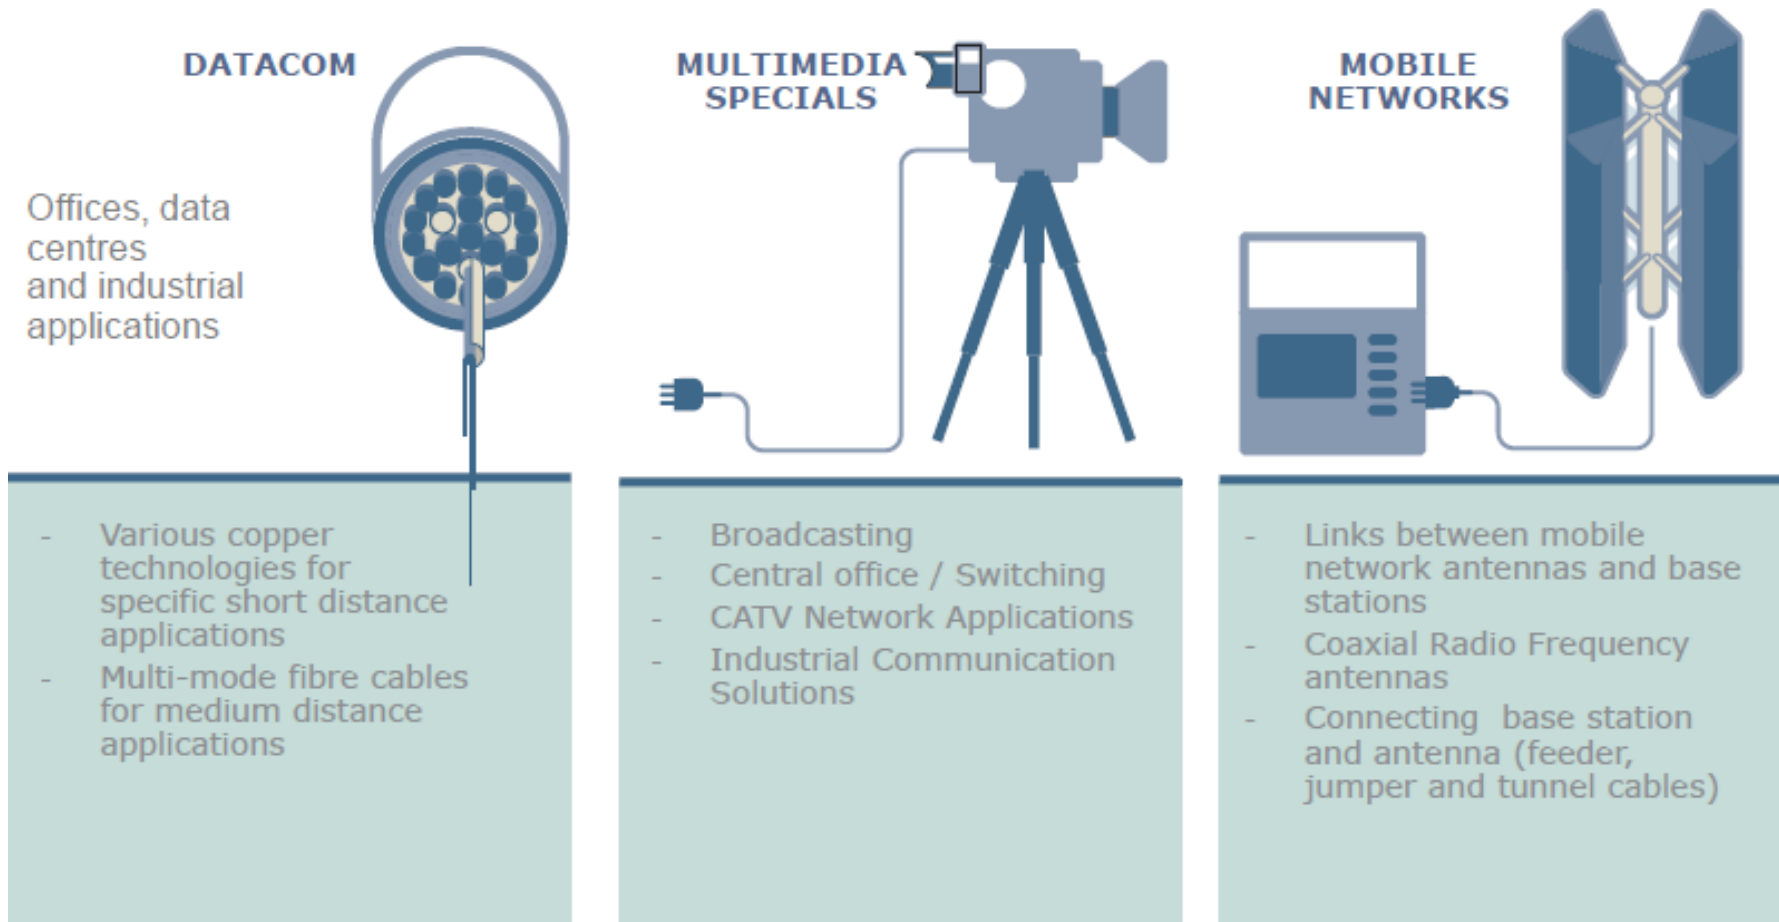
DATACOM

Offices, data centres and industrial applications

- Various copper technologies for specific short distance applications
- Multi-mode fibre cables for medium distance applications

MULTIMEDIA SPECIALS

- Broadcasting
- Central office / Switching
- CATV Network Applications
- Industrial Communication Solutions

MOBILE NETWORKS

- Links between mobile network antennas and base stations
- Coaxial Radio Frequency antennas
- Connecting base station and antenna (feeder, jumper and tunnel cables)